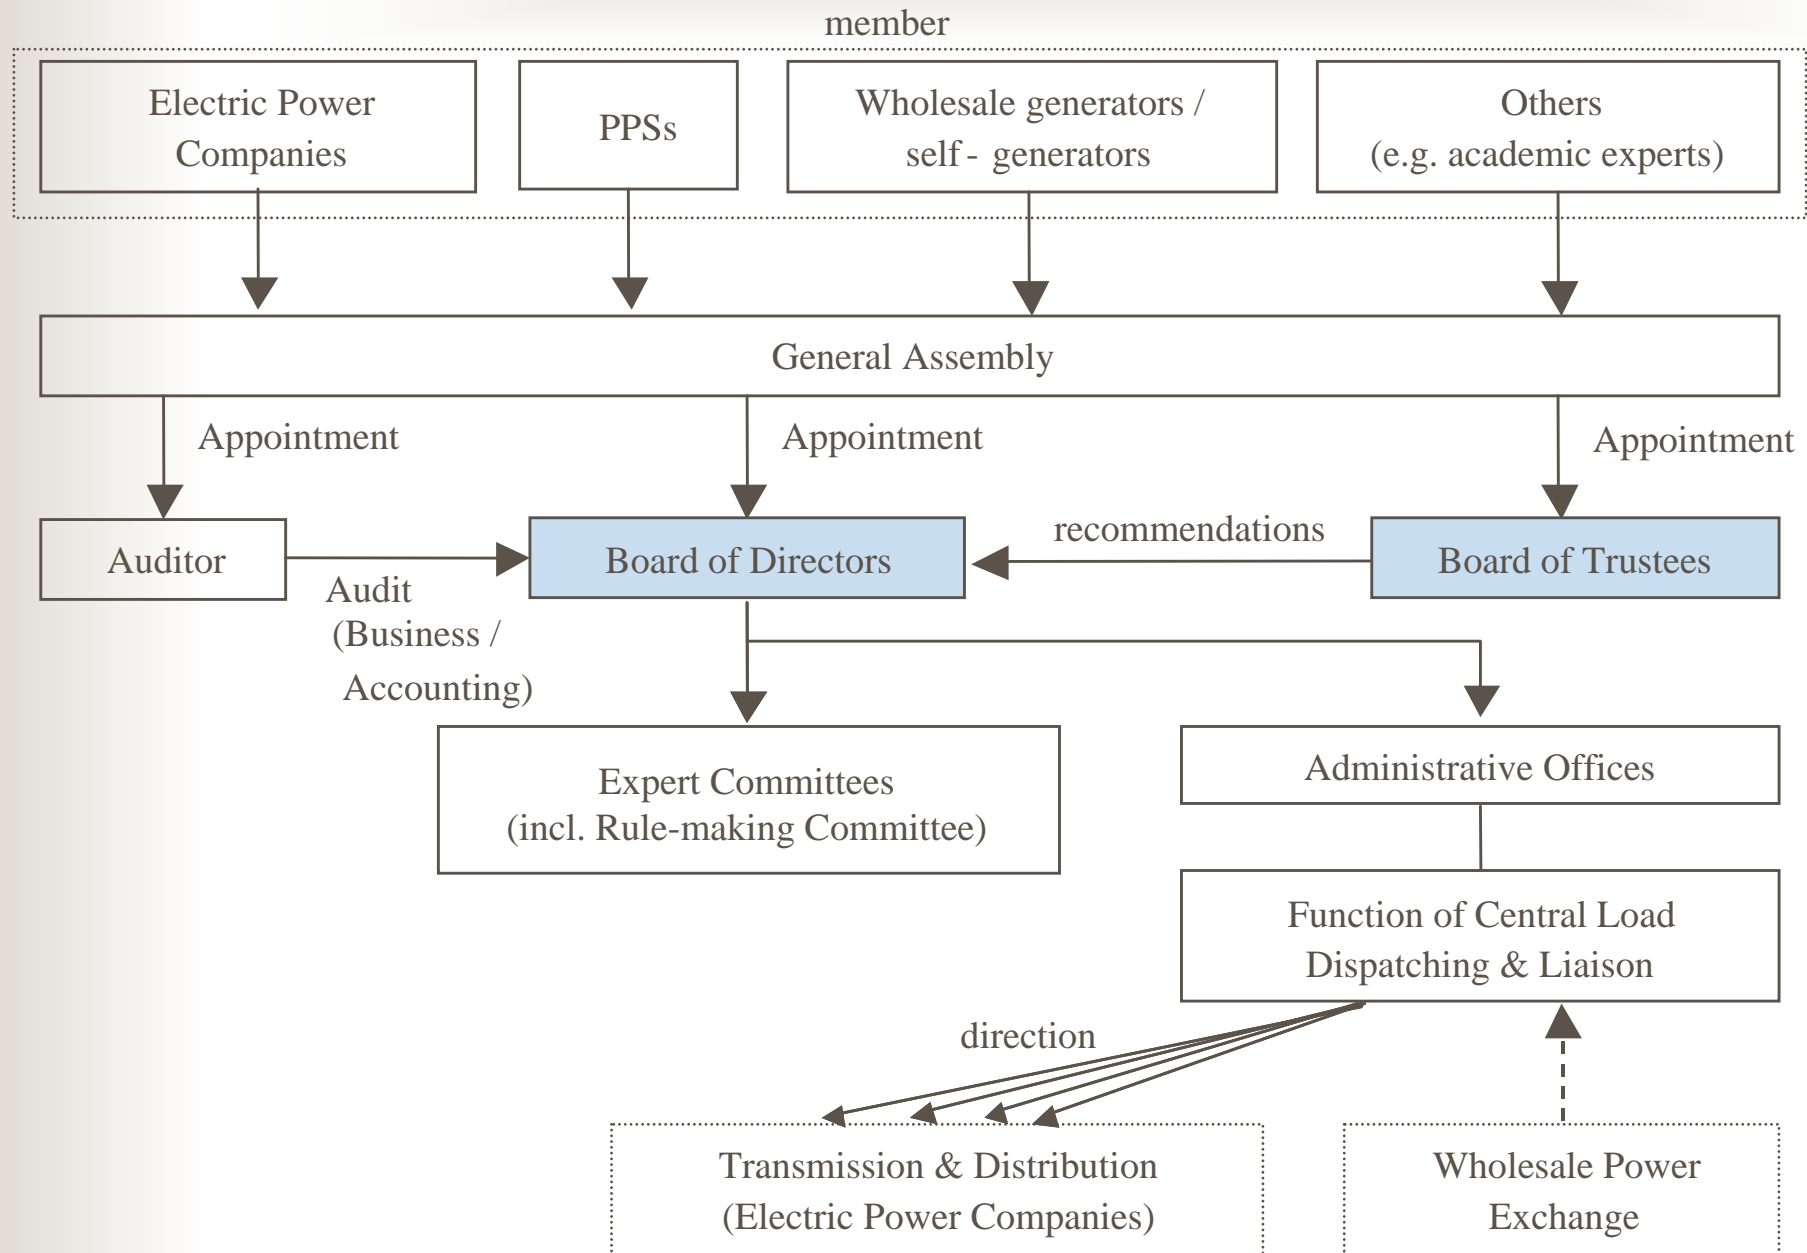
member

Electric Power Companies

PPSs

Wholesale generators / self - generators

Others (e.g. academic experts)

General Assembly

Appointment

Appointment

Appointment

Auditor

Board of Directors

recommendations

Board of Trustees

Audit (Business / Accounting)

Expert Committees (incl. Rule-making Committee)

Administrative Offices

Function of Central Load Dispatching & Liaison

direction

Transmission & Distribution (Electric Power Companies)

Wholesale Power Exchange